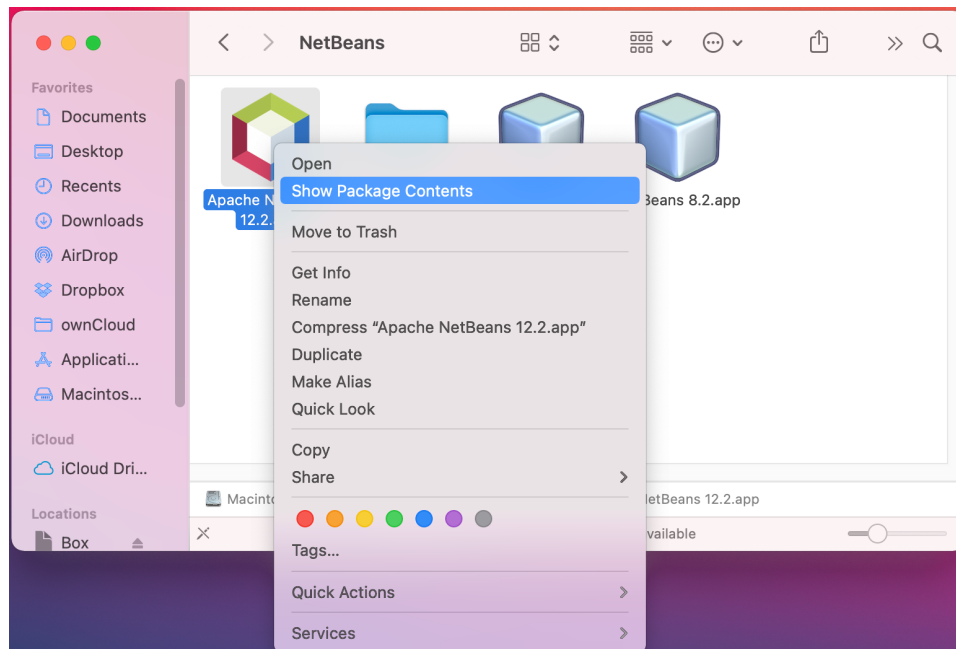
NetBeans

Favorites
Documents
Desktop
Recents
Downloads
AirDrop
Dropbox
ownCloud
Applicati...
Macintos...

iCloud
iCloud Dri...

Locations
Box

Apache N
12.2.

Beans 8.2.app

Open
Show Package Contents
Move to Trash
Get Info
Rename
Compress “Apache NetBeans 12.2.app”
Duplicate
Make Alias
Quick Look
Copy
Share
Tags...
Quick Actions
Services

Macint
etBeans 12.2.app
vailable